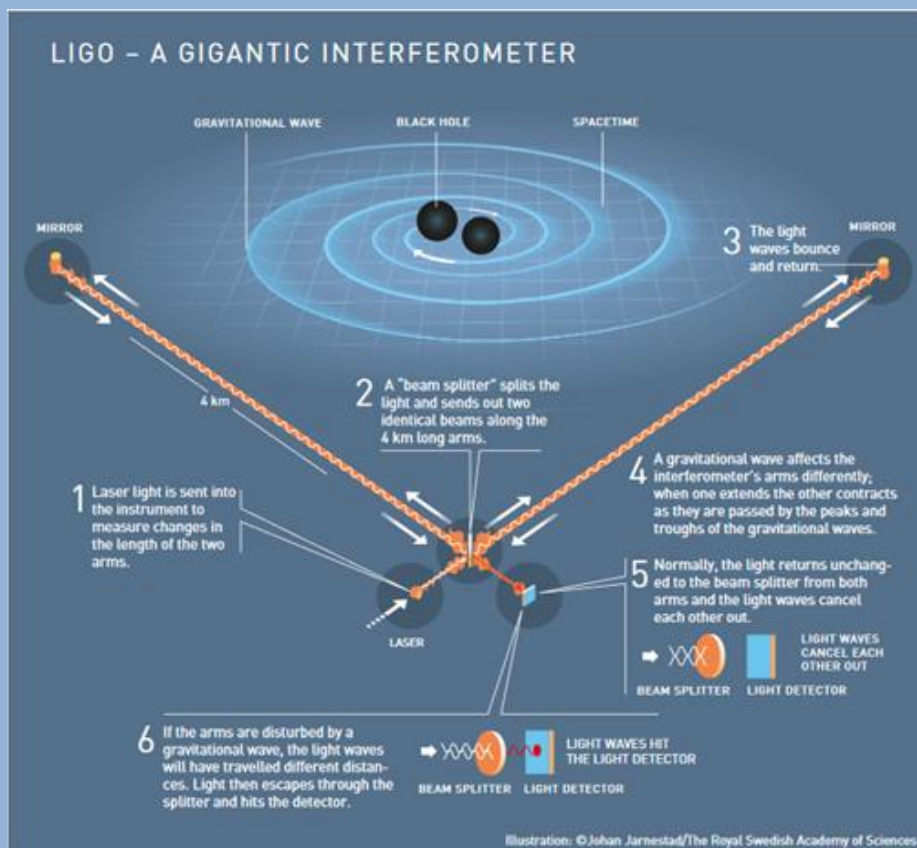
LIGO – A GIGANTIC INTERFEROMETER

GRAVITATIONAL WAVE

BLACK HOLE

SPACETIME

MIRROR

MIRROR

3 The light waves bounce and return.

4 km

2 A "beam splitter" splits the light and sends out two identical beams along the 4 km long arms.

4 A gravitational wave affects the interferometer's arms differently; when one extends the other contracts as they are passed by the peaks and troughs of the gravitational waves.

1 Laser light is sent into the instrument to measure changes in the length of the two arms.

5 Normally, the light returns unchanged to the beam splitter from both arms and the light waves cancel each other out.

LASER

LIGHT WAVES CANCEL EACH OTHER OUT

BEAM SPLITTER LIGHT DETECTOR

6 If the arms are disturbed by a gravitational wave, the light waves will have travelled different distances. Light then escapes through the splitter and hits the detector.

LIGHT WAVES HIT THE LIGHT DETECTOR

BEAM SPLITTER LIGHT DETECTOR

Illustration: ©Johan Jarnestad/The Royal Swedish Academy of Sciences